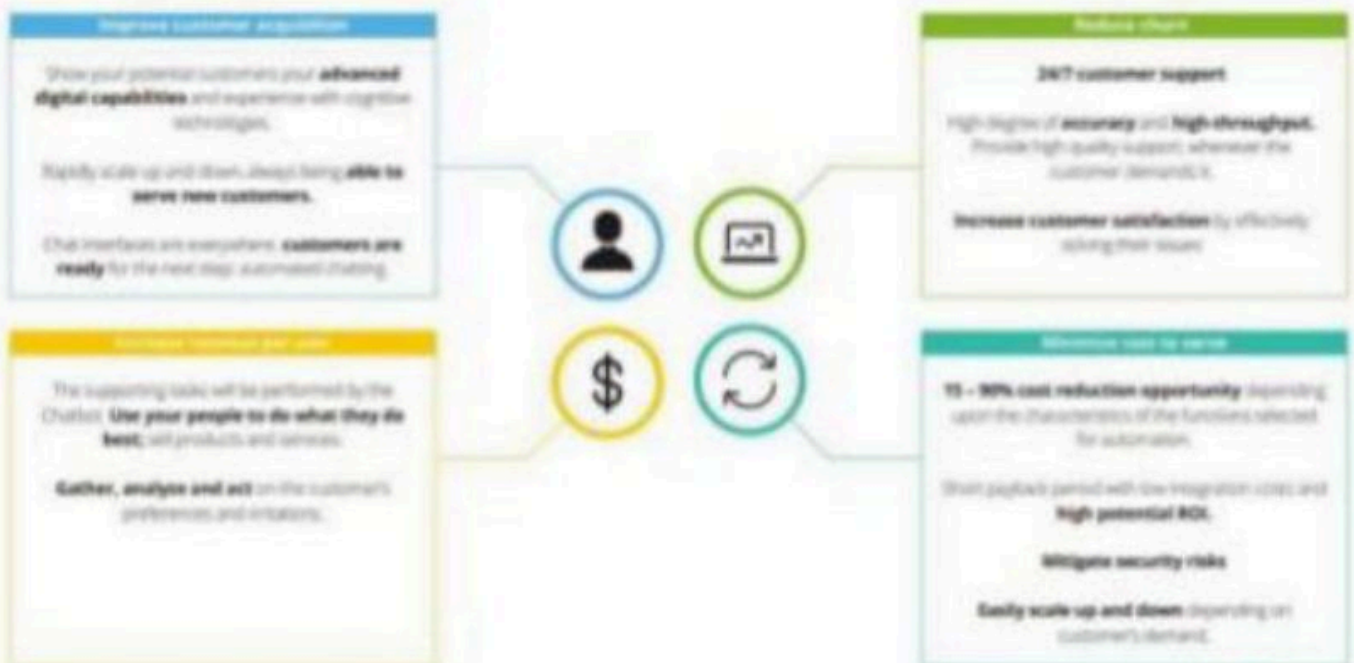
Improve customer acquisition

Show your potential customers your **advanced digital capabilities** and experience with cognitive technologies.

Rapidly scale up and down, always being **able to serve new customers.**

Chat interfaces are everywhere, **customers are ready** for the next step: automated chatting.

Increase revenue per user

The supporting tasks will be performed by the Chatbot. **Use your people to do what they do best;** sell products and services.

**Gather, analyze and act** on the customer's preferences and irritations.

Reduce churn

**24/7 customer support**

High degree of **accuracy** and **high-throughput.** Provide high quality support, whenever the customer demands it.

**Increase customer satisfaction** by effectively solving their issues.

Minimize cost to serve

**15 – 90% cost reduction opportunity** depending upon the characteristics of the functions selected for automation.

Short payback period with low integration costs and **high potential ROI.**

**Mitigate security risks**

**Easily scale up and down** depending on customer's demand.